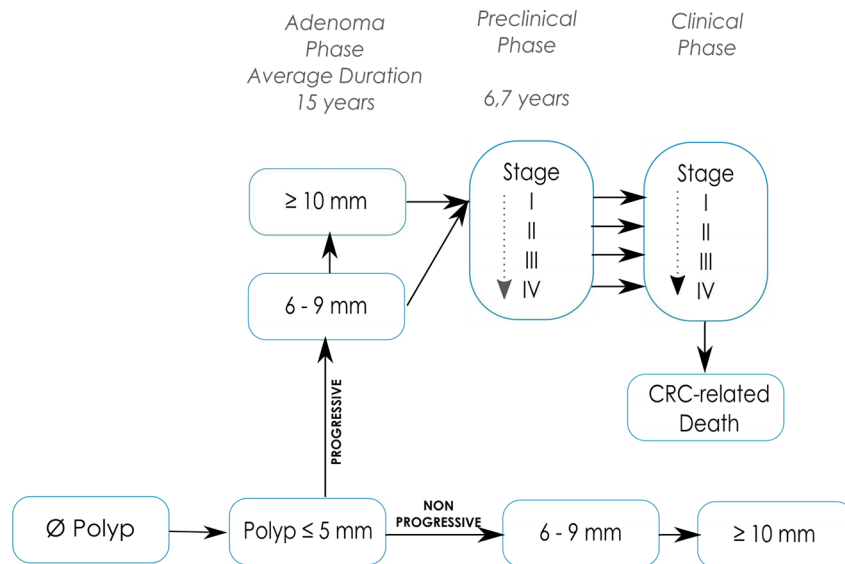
Adenoma Phase Average Duration 15 years

Preclinical Phase

6,7 years

Clinical Phase

≥ 10 mm

6 - 9 mm

Stage
I
II
III
IV

Stage
I
II
III
IV

CRC-related Death

PROGRESSIVE

Ø Polyp

Polyp ≤ 5 mm

NON PROGRESSIVE

6 - 9 mm

≥ 10 mm